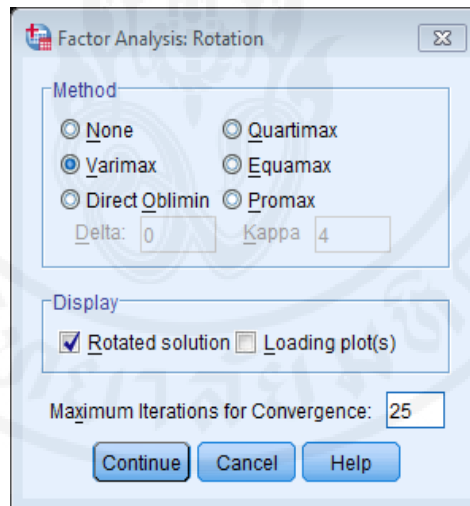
Factor Analysis: Rotation

Method
None
Quartimax
Varimax
Equamax
Direct Oblimin
Promax
Delta: 0
Kappa 4

Display
Rotated solution
Loading plot(s)

Maximum Iterations for Convergence: 25

Continue
Cancel
Help